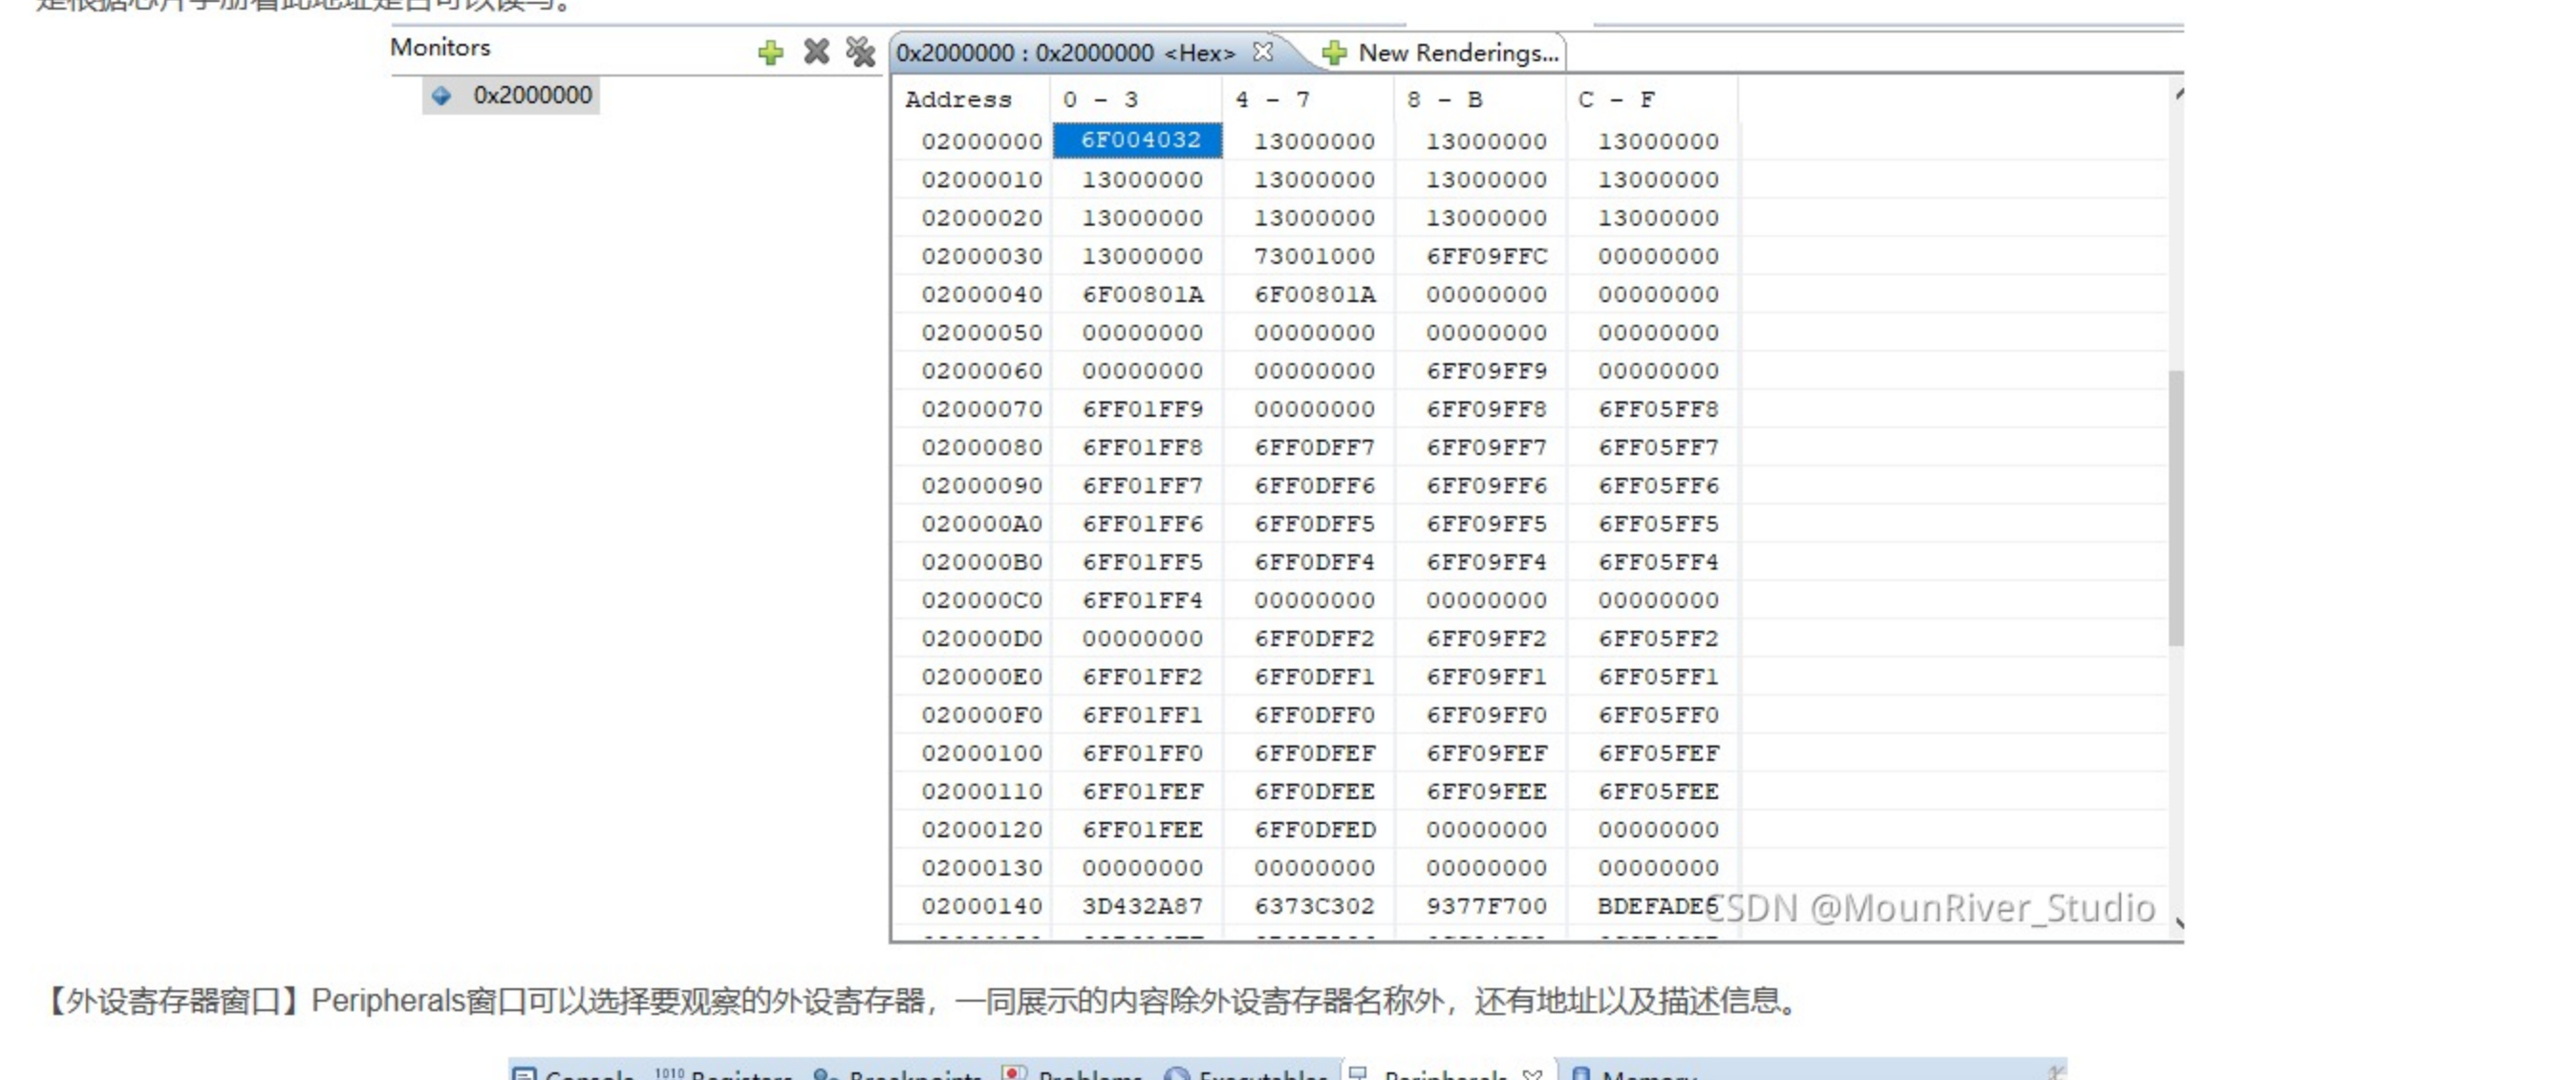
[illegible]

Monitors

0x2000000

0x2000000 : 0x2000000 <Hex>

New Renderings...

| Address | 0 - 3 | 4 - 7 | 8 - B | C - F |
|---|---|---|---|---|
| 02000000 | 6F004032 | 13000000 | 13000000 | 13000000 |
| 02000010 | 13000000 | 13000000 | 13000000 | 13000000 |
| 02000020 | 13000000 | 13000000 | 13000000 | 13000000 |
| 02000030 | 13000000 | 73001000 | 6FF09FFC | 00000000 |
| 02000040 | 6F00801A | 6F00801A | 00000000 | 00000000 |
| 02000050 | 00000000 | 00000000 | 00000000 | 00000000 |
| 02000060 | 00000000 | 00000000 | 6FF09FF9 | 00000000 |
| 02000070 | 6FF01FF9 | 00000000 | 6FF09FF8 | 6FF05FF8 |
| 02000080 | 6FF01FF8 | 6FF0DFF7 | 6FF09FF7 | 6FF05FF7 |
| 02000090 | 6FF01FF7 | 6FF0DFF6 | 6FF09FF6 | 6FF05FF6 |
| 020000A0 | 6FF01FF6 | 6FF0DFF5 | 6FF09FF5 | 6FF05FF5 |
| 020000B0 | 6FF01FF5 | 6FF0DFF4 | 6FF09FF4 | 6FF05FF4 |
| 020000C0 | 6FF01FF4 | 00000000 | 00000000 | 00000000 |
| 020000D0 | 00000000 | 6FF0DFF2 | 6FF09FF2 | 6FF05FF2 |
| 020000E0 | 6FF01FF2 | 6FF0DFF1 | 6FF09FF1 | 6FF05FF1 |
| 020000F0 | 6FF01FF1 | 6FF0DFF0 | 6FF09FF0 | 6FF05FF0 |
| 02000100 | 6FF01FF0 | 6FF0DFEF | 6FF09FEF | 6FF05FEF |
| 02000110 | 6FF01FEF | 6FF0DFEE | 6FF09FEE | 6FF05FEE |
| 02000120 | 6FF01FEE | 6FF0DFED | 00000000 | 00000000 |
| 02000130 | 00000000 | 00000000 | 00000000 | 00000000 |
| 02000140 | 3D432A87 | 6373C302 | 9377F700 | BDEFADE6 |

CSDN @MounRiver_Studio

【外设寄存器窗口】Peripherals窗口可以选择要观察的外设寄存器，一同展示的内容除外设寄存器名称外，还有地址以及描述信息。

Console Registers Breakpoints Problems Executables Peripherals Memory